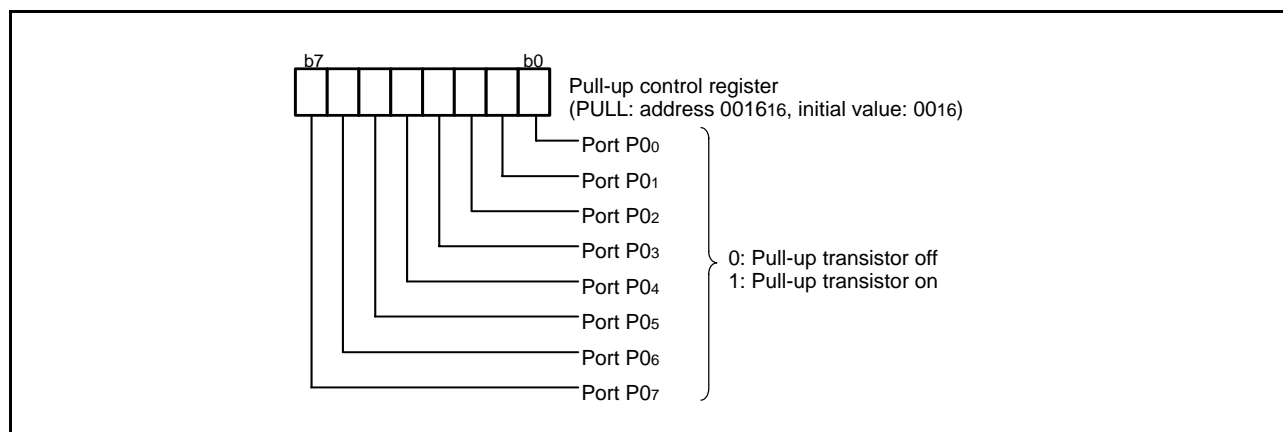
b7

b0

Pull-up control register
(PULL: address $0016_{16}$, initial value: $00_{16}$)

Port $P0_0$
Port $P0_1$
Port $P0_2$
Port $P0_3$
Port $P0_4$
Port $P0_5$
Port $P0_6$
Port $P0_7$

0: Pull-up transistor off
1: Pull-up transistor on